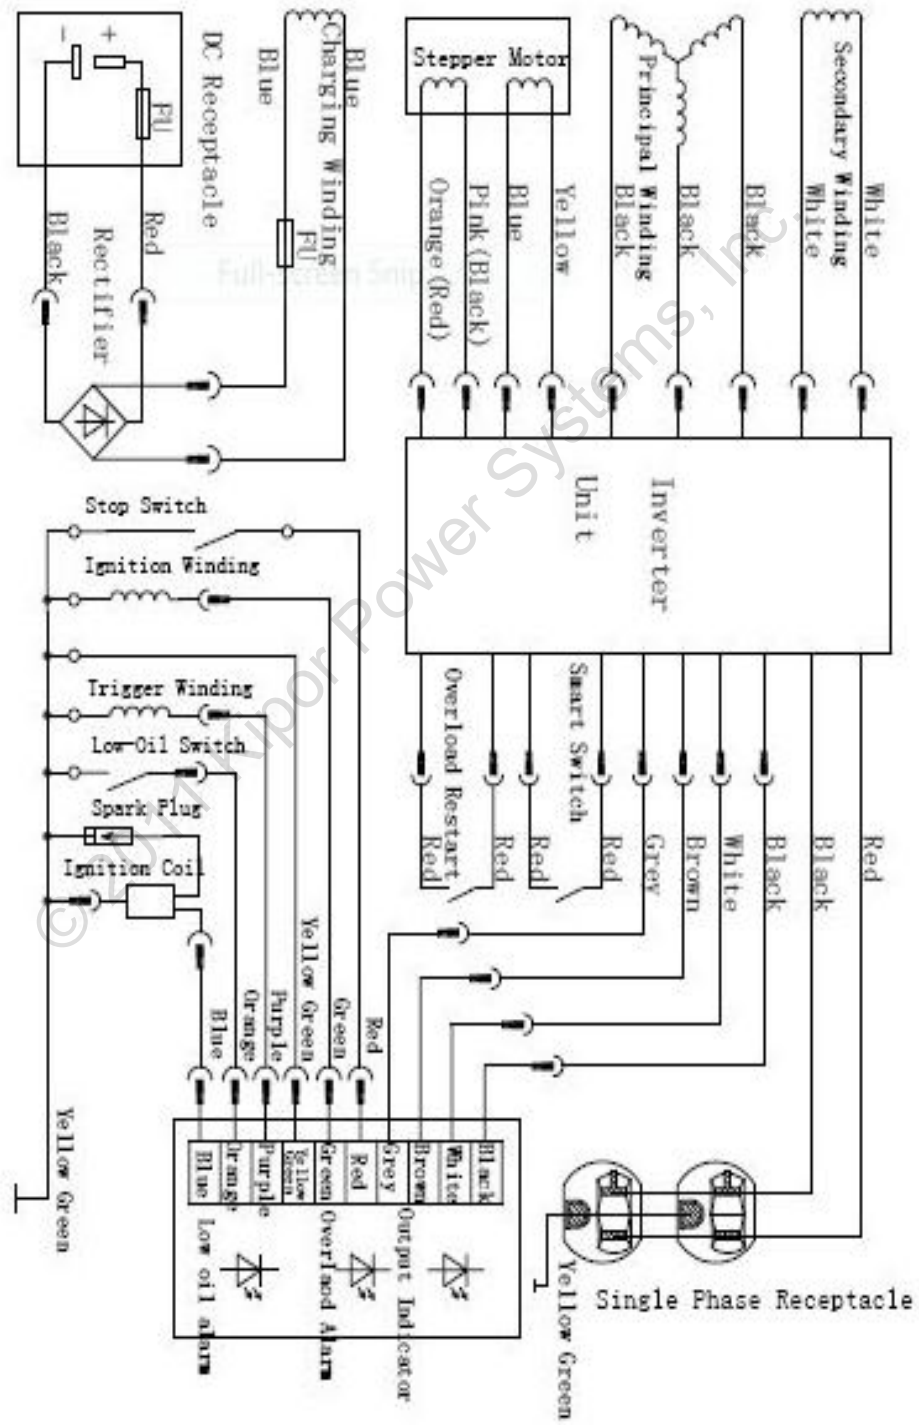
-
+
FU
DC Receptacle
Black
Red
Rectifier
Blue
Blue
Charging Winding
FU
Full-Screen Snip
Stepper Motor
Orange (Red)
Pink (Black)
Blue
Yellow
Principal Winding
Black
Black
Black
Secondary Winding
White
White
Unit
Inverter
Stop Switch
Ignition Winding
Trigger Winding
Low-Oil Switch
Spark Plug
Ignition Coil
Overload Restart
Red
Red
Red
Smart Switch
Red
Grey
Brown
White
Black
Black
Red
Blue
Orange
Purple
Yellow Green
Green
Red
Blue
Orange
Purple
Yellow Green
Green
Red
Grey
Brown
White
Black
Low oil alarm
Overload Alarm
Output Indicator
Yellow Green
Yellow Green
Single Phase Receptacle
©2011 Kipor Power Systems, Inc.